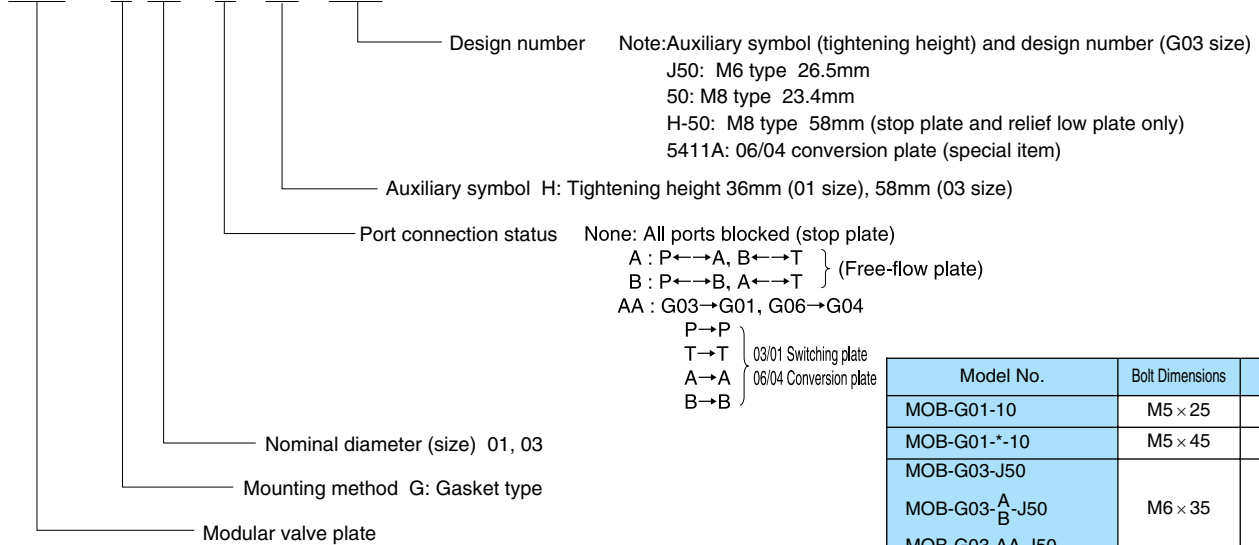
Design number Note:Auxiliary symbol (tightening height) and design number (G03 size)
J50: M6 type 26.5mm
50: M8 type 23.4mm
H-50: M8 type 58mm (stop plate and relief low plate only)
5411A: 06/04 conversion plate (special item)

Auxiliary symbol H: Tightening height 36mm (01 size), 58mm (03 size)

Port connection status None: All ports blocked (stop plate)
A : P←→A, B←→T
B : P←→B, A←→T
(Free-flow plate)
AA : G03→G01, G06→G04
P→P
T→T
A→A
B→B
03/01 Switching plate
06/04 Conversion plate

Nominal diameter (size) 01, 03

Mounting method G: Gasket type

Modular valve plate

| Model No. | Bolt Dimensions |
|---|---|
| MOB-G01-10 | M5 × 25 |
| MOB-G01-*-10 | M5 × 45 |
| MOB-G03-J50 MOB-G03-$\frac{A}{B}$-J50 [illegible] | M6 × 35 |